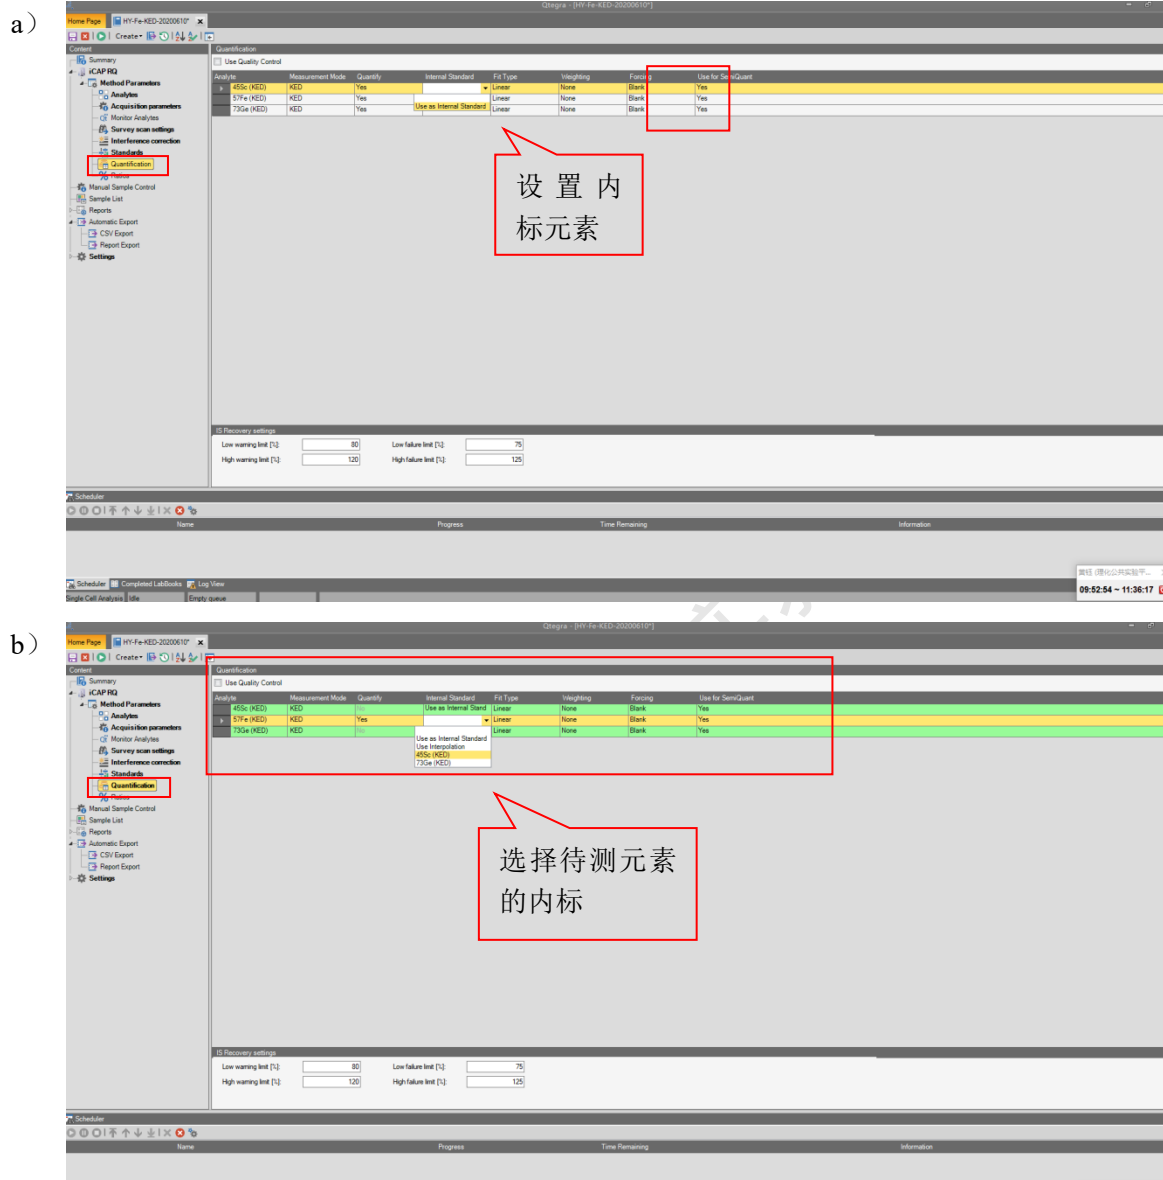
a）

Qtegra - [HY-Fe-KED-20200610*]

Home Page | HY-Fe-KED-20200610*

Create

Content

Summary
iCAP RQ
Method Parameters
Analytes
Acquisition parameters
Monitor Analytes
Survey scan settings
Interference correction
Standards
Quantification
Ratios
Manual Sample Control
Sample List
Reports
Automatic Export
CSV Export
Report Export
Settings

Quantification

Use Quality Control

| Analyte | Measurement Mode | Quantify | Internal Standard | Fit Type | Weighting | Forcing | Use for SemiQuant |
|---|---|---|---|---|---|---|---|
| 45Sc (KED) | KED | Yes | | Linear | None | Blank | Yes |
| 57Fe (KED) | KED | Yes | | Linear | None | Blank | Yes |
| 73Ge (KED) | KED | Yes | Use as Internal Standard | Linear | None | Blank | Yes |

设 置 内 标元素

IS Recovery settings

Low warning limit [%]: 80
High warning limit [%]: 120
Low failure limit [%]: 75
High failure limit [%]: 125

Scheduler

| Name | Progress | Time Remaining | Information |
|---|---|---|---|

Scheduler | Completed LabBooks | Log View

Single Cell Analysis | Idle | Empty queue

黄钰 (理化公共实验平...
09:52:54 ~ 11:36:17

b）

Qtegra - [HY-Fe-KED-20200610*]

Home Page | HY-Fe-KED-20200610*

Create

Content

Summary
iCAP RQ
Method Parameters
Analytes
Acquisition parameters
Monitor Analytes
Survey scan settings
Interference correction
Standards
Quantification
Ratios
Manual Sample Control
Sample List
Reports
Automatic Export
CSV Export
Report Export
Settings

Quantification

Use Quality Control

| Analyte | Measurement Mode | Quantify | Internal Standard | Fit Type | Weighting | Forcing | Use for SemiQuant |
|---|---|---|---|---|---|---|---|
| 45Sc (KED) | KED | No | Use as Internal Stand | Linear | None | Blank | Yes |
| 57Fe (KED) | KED | Yes | | Linear | None | Blank | Yes |
| 73Ge (KED) | KED | No | | Linear | None | Blank | Yes |

Use as Internal Standard
Use Interpolation
45Sc (KED)
73Ge (KED)

选择待测元素的内标

IS Recovery settings

Low warning limit [%]: 80
High warning limit [%]: 120
Low failure limit [%]: 75
High failure limit [%]: 125

Scheduler

| Name | Progress | Time Remaining | Information |
|---|---|---|---|